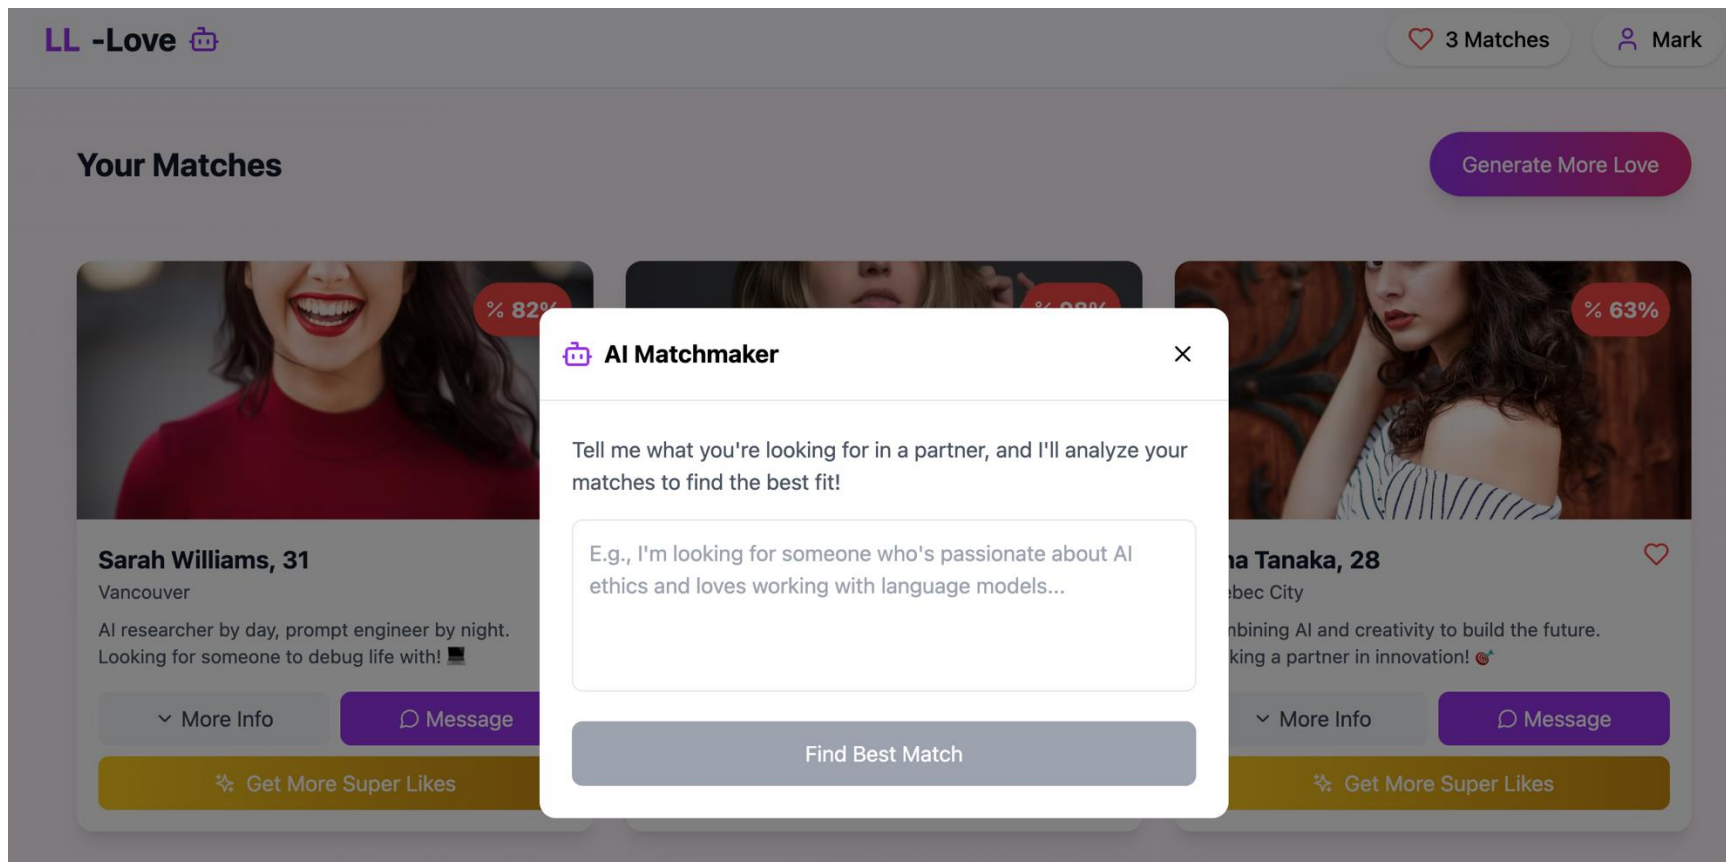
LL -Love

3 Matches

Mark

Your Matches

Generate More Love

% 82%

% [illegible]

% 63%

Sarah Williams, 31

Vancouver

AI researcher by day, prompt engineer by night. Looking for someone to debug life with! 💻

More Info

Message

Get More Super Likes

AI Matchmaker

Tell me what you're looking for in a partner, and I'll analyze your matches to find the best fit!

E.g., I'm looking for someone who's passionate about AI ethics and loves working with language models...

Find Best Match

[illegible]a Tanaka, 28

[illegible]bec City

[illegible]nbining AI and creativity to build the future. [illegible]king a partner in innovation! 🎯

More Info

Message

Get More Super Likes